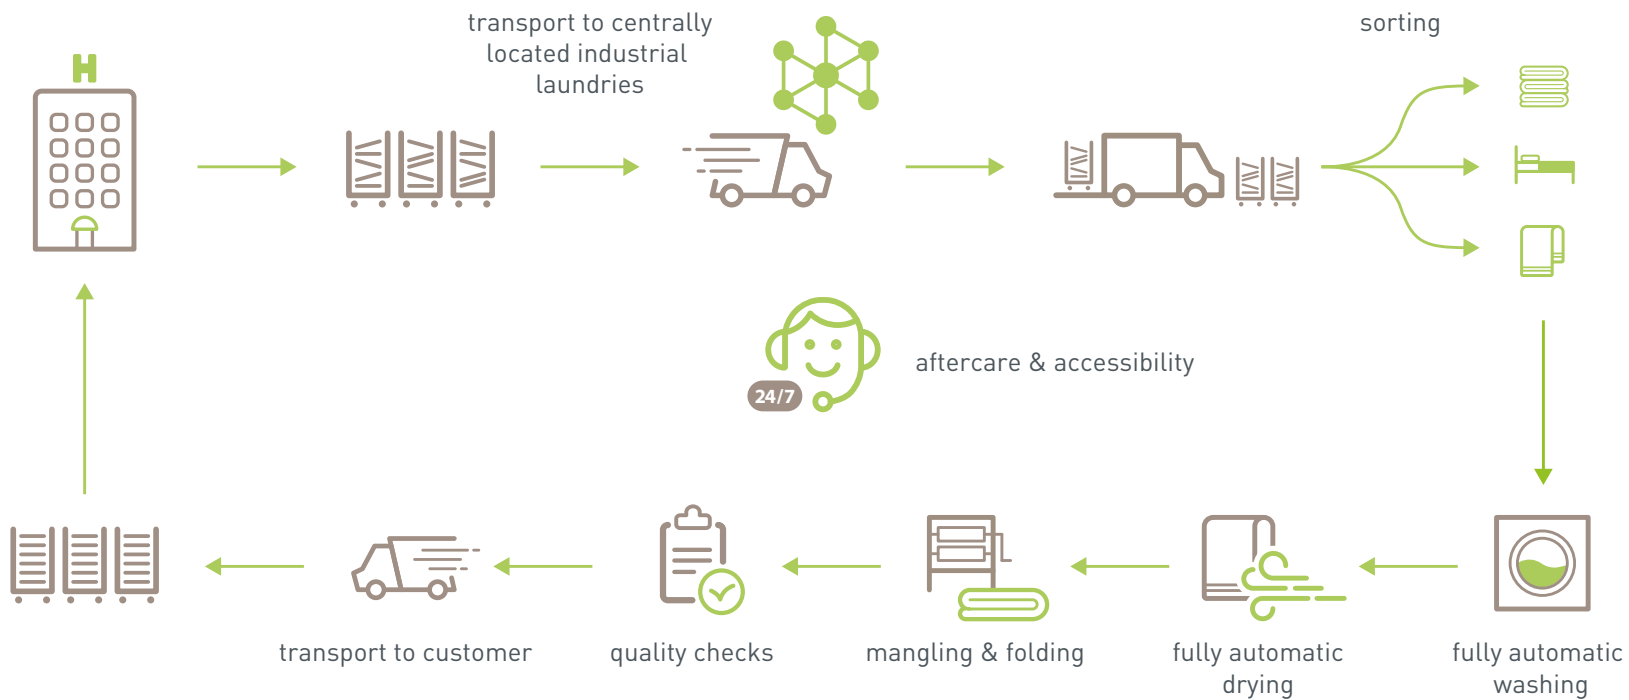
H

transport to centrally located industrial laundries

sorting

24/7

aftercare & accessibility

transport to customer

quality checks

mangling & folding

fully automatic drying

fully automatic washing